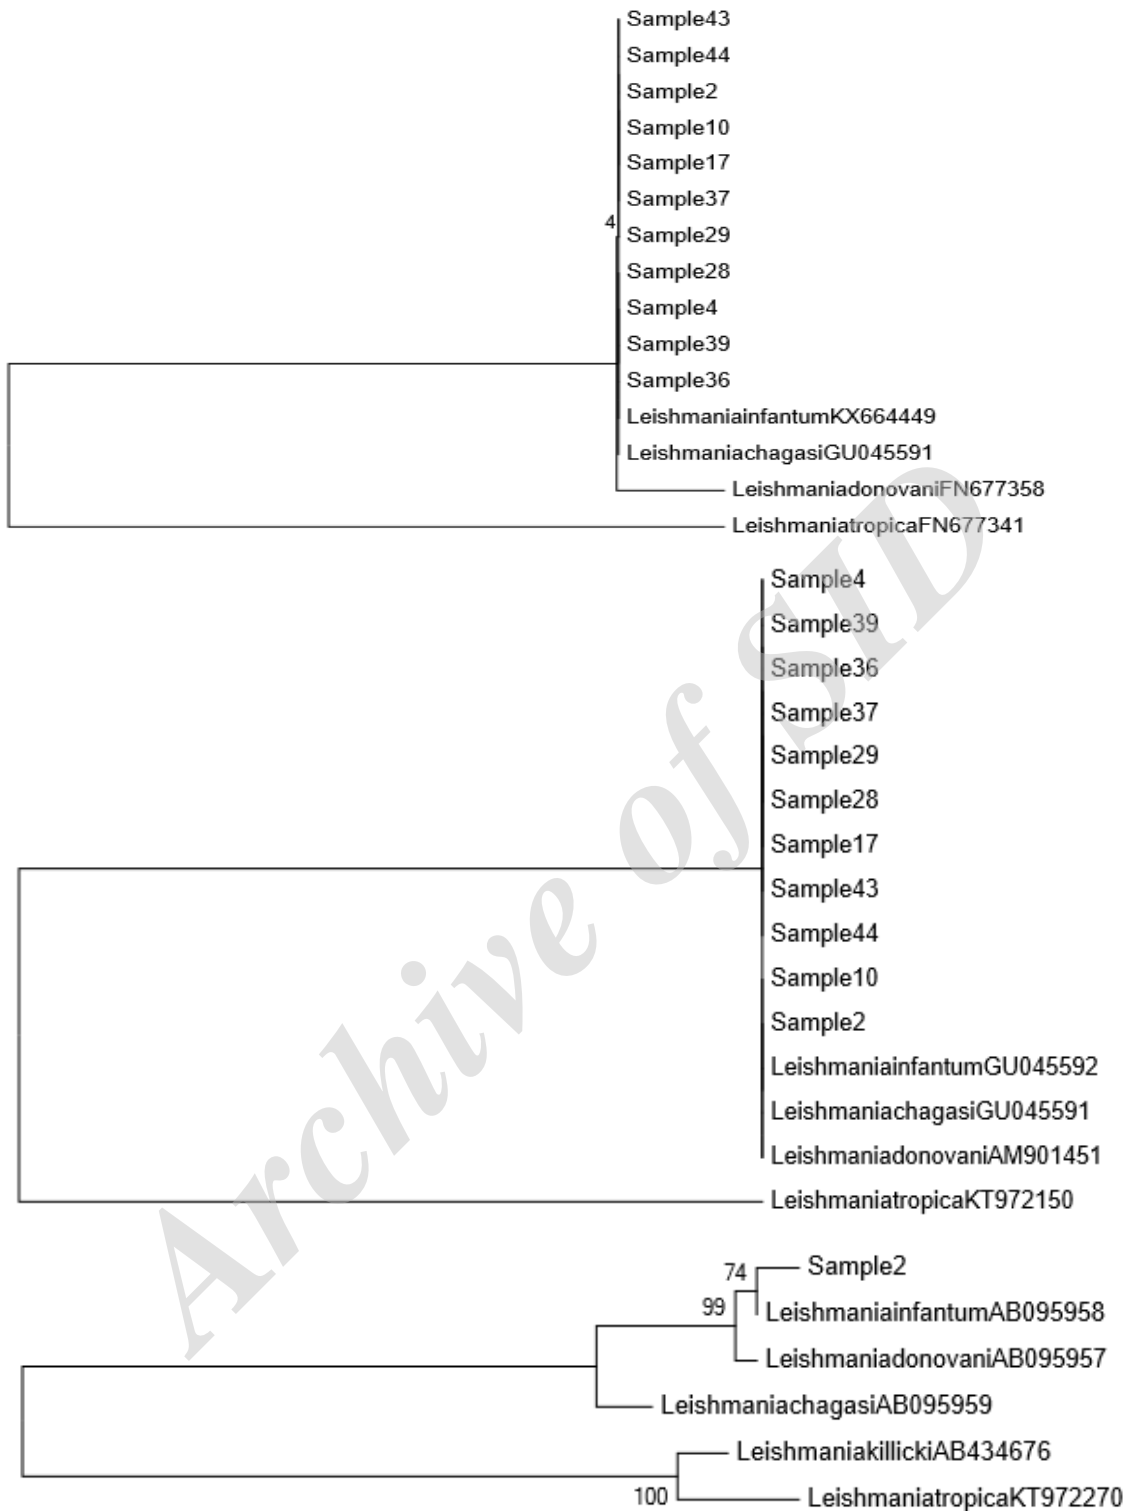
Sample43
Sample44
Sample2
Sample10
Sample17
Sample37
4
Sample29
Sample28
Sample4
Sample39
Sample36
LeishmaniainfantumKX664449
LeishmaniachagasiGU045591
LeishmaniadonovaniFN677358
LeishmaniatropicaFN677341

Sample4
Sample39
Sample36
Sample37
Sample29
Sample28
Sample17
Sample43
Sample44
Sample10
Sample2
LeishmaniainfantumGU045592
LeishmaniachagasiGU045591
LeishmaniadonovaniAM901451
LeishmaniatropicaKT972150

74
Sample2
99
LeishmaniainfantumAB095958
LeishmaniadonovaniAB095957
LeishmaniachagasiAB095959
LeishmaniakillickiAB434676
100
LeishmaniatropicaKT972270

Archive of SID